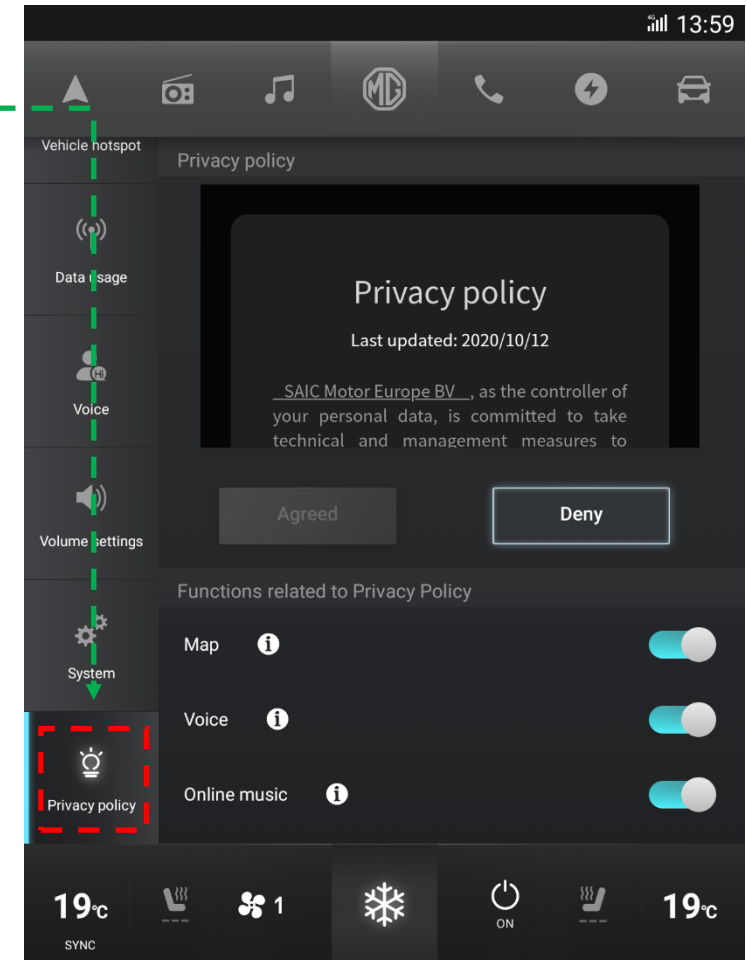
13:59

MG

Vehicle hotspot

Data usage

Voice

Volume settings

System

Privacy policy

Privacy policy

Privacy policy

Last updated: 2020/10/12

SAIC Motor Europe BV , as the controller of your personal data, is committed to take technical and management measures to

Agreed

Deny

Functions related to Privacy Policy

Map

Voice

Online music

19℃

SYNC

1

ON

19℃